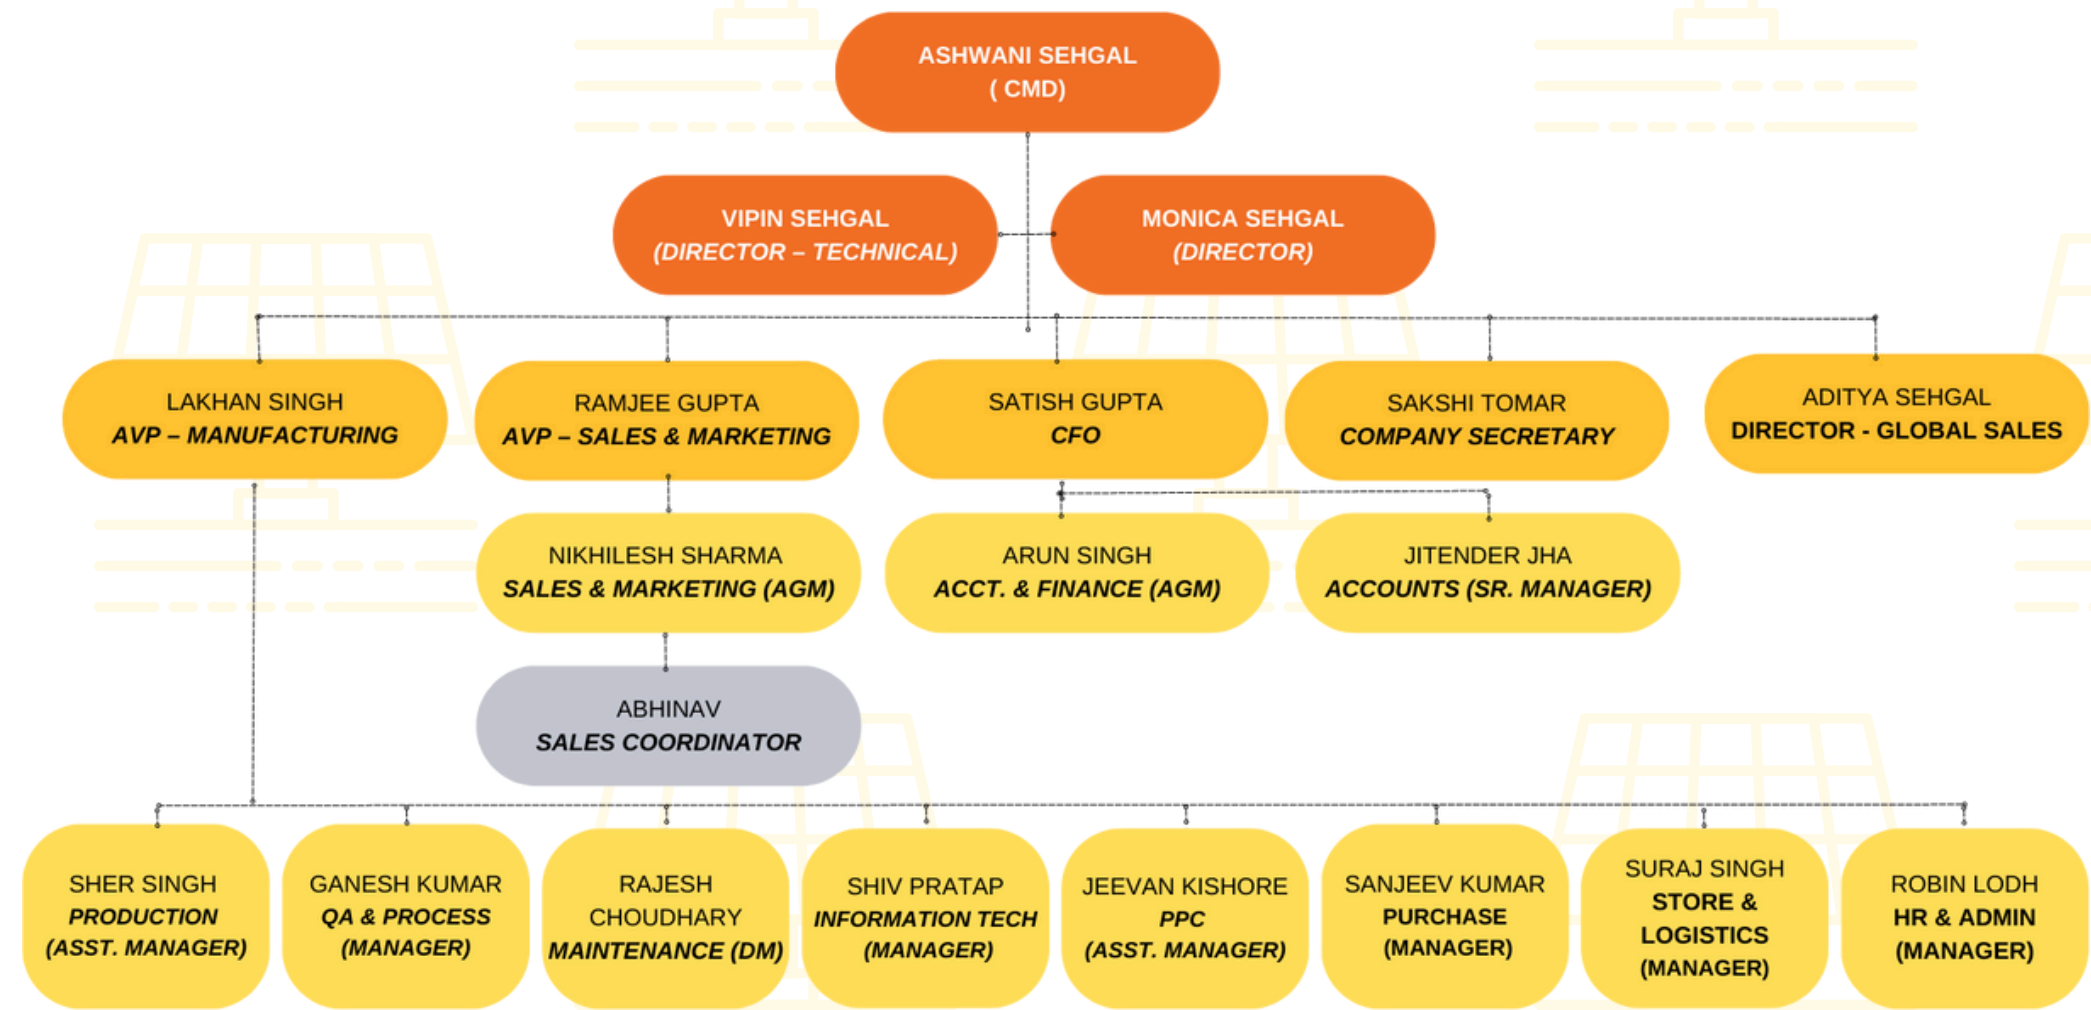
ASHWANI SEHGAL
( CMD)

VIPIN SEHGAL
(DIRECTOR – TECHNICAL)

MONICA SEHGAL
(DIRECTOR)

LAKHAN SINGH
AVP – MANUFACTURING

RAMJEE GUPTA
AVP – SALES & MARKETING

SATISH GUPTA
CFO

SAKSHI TOMAR
COMPANY SECRETARY

ADITYA SEHGAL
DIRECTOR - GLOBAL SALES

NIKHILESH SHARMA
SALES & MARKETING (AGM)

ARUN SINGH
ACCT. & FINANCE (AGM)

JITENDER JHA
ACCOUNTS (SR. MANAGER)

ABHINAV
SALES COORDINATOR

SHER SINGH
PRODUCTION
(ASST. MANAGER)

GANESH KUMAR
QA & PROCESS
(MANAGER)

RAJESH CHOUDHARY
MAINTENANCE (DM)

SHIV PRATAP
INFORMATION TECH
(MANAGER)

JEEVAN KISHORE
PPC
(ASST. MANAGER)

SANJEEV KUMAR
PURCHASE
(MANAGER)

SURAJ SINGH
STORE & LOGISTICS
(MANAGER)

ROBIN LODH
HR & ADMIN
(MANAGER)